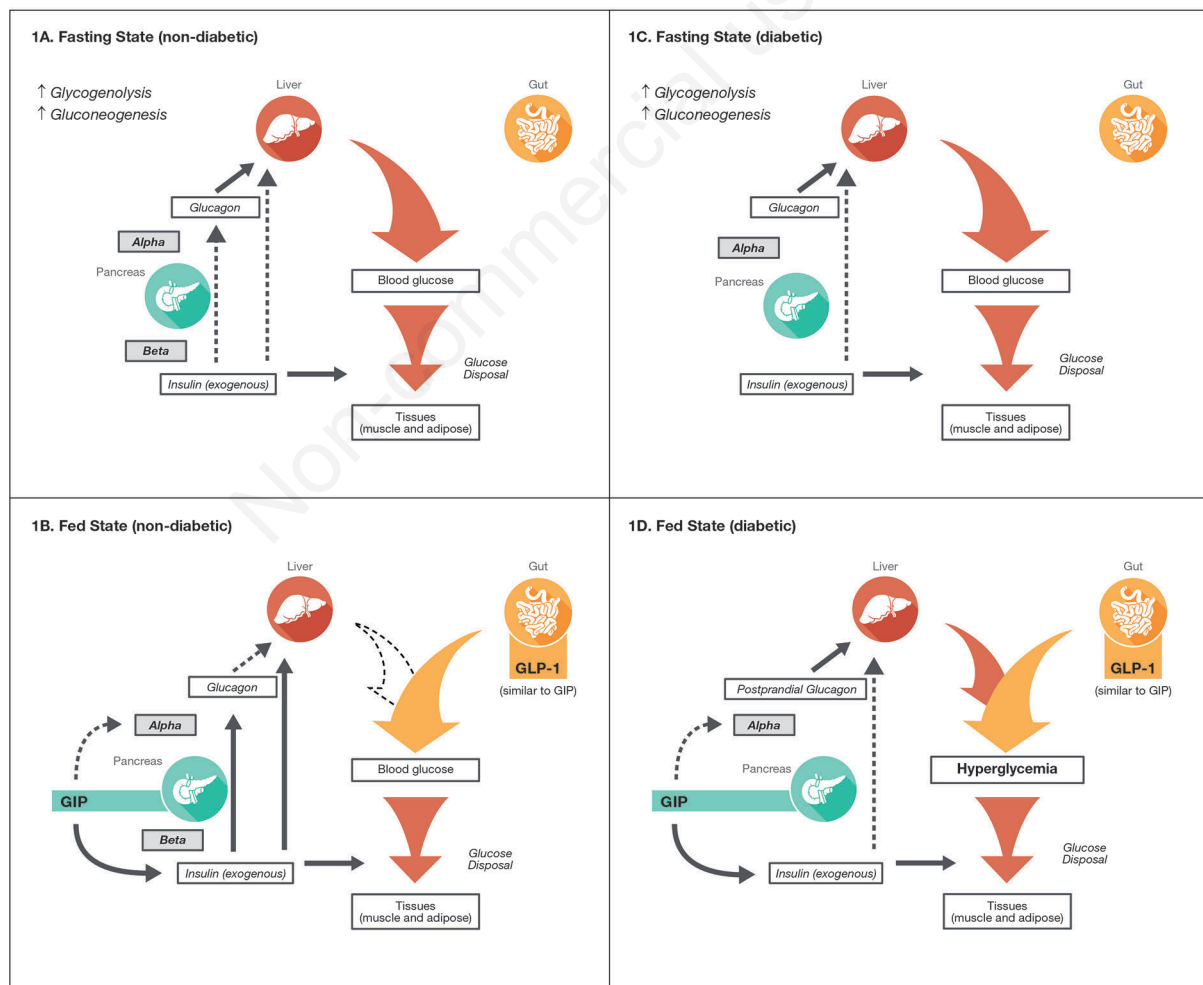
1A. Fasting State (non-diabetic)

↑ Glycogenolysis
↑ Gluconeogenesis

Liver

Gut

Glucagon

Alpha

Pancreas

Blood glucose

Beta

Insulin (exogenous)

Glucose Disposal

Tissues (muscle and adipose)

1C. Fasting State (diabetic)

↑ Glycogenolysis
↑ Gluconeogenesis

Liver

Gut

Glucagon

Alpha

Pancreas

Blood glucose

Insulin (exogenous)

Glucose Disposal

Tissues (muscle and adipose)

1B. Fed State (non-diabetic)

Liver

Gut

GLP-1

(similar to GIP)

Glucagon

Alpha

Pancreas

GIP

Blood glucose

Beta

Insulin (exogenous)

Glucose Disposal

Tissues (muscle and adipose)

1D. Fed State (diabetic)

Liver

Gut

GLP-1

(similar to GIP)

Postprandial Glucagon

Alpha

Pancreas

GIP

Hyperglycemia

Insulin (exogenous)

Glucose Disposal

Tissues (muscle and adipose)

Non-commercial use